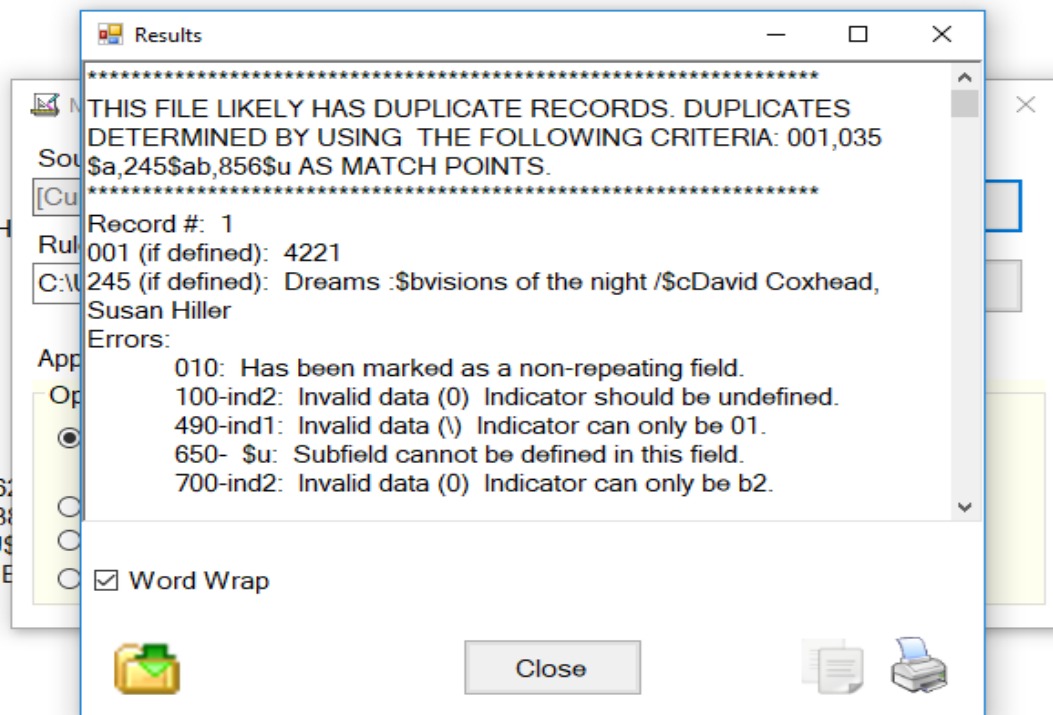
Results

****************************************************************************
THIS FILE LIKELY HAS DUPLICATE RECORDS. DUPLICATES DETERMINED BY USING THE FOLLOWING CRITERIA: 001,035 $a,245$ab,856$u AS MATCH POINTS.
****************************************************************************
Record #: 1
001 (if defined): 4221
245 (if defined): Dreams :$bvisions of the night /$cDavid Coxhead, Susan Hiller
Errors:
010: Has been marked as a non-repeating field.
100-ind2: Invalid data (0) Indicator should be undefined.
490-ind1: Invalid data (\) Indicator can only be 01.
650- $u: Subfield cannot be defined in this field.
700-ind2: Invalid data (0) Indicator can only be b2.

Word Wrap

Close

Sou
[Cu
Rul
C:\U
App
Op
H
M
62
38
09
E